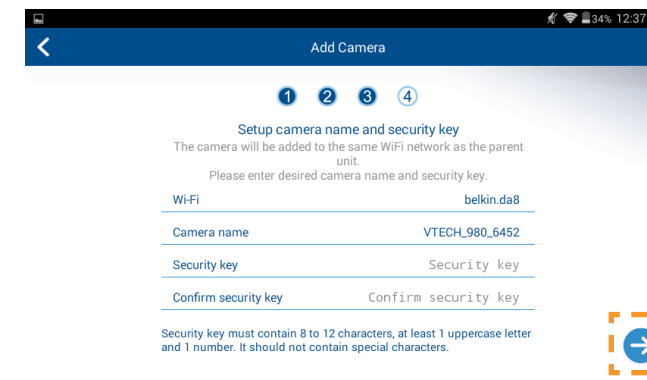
34% 12:37

Add Camera

1 2 3 4

Setup camera name and security key
The camera will be added to the same WiFi network as the parent unit.
Please enter desired camera name and security key.

| Wi-Fi | belkin.da8 |
|---|---|
| Camera name | VTECH_980_6452 |
| Security key | Security key |
| Confirm security key | Confirm security key |

Security key must contain 8 to 12 characters, at least 1 uppercase letter and 1 number. It should not contain special characters.